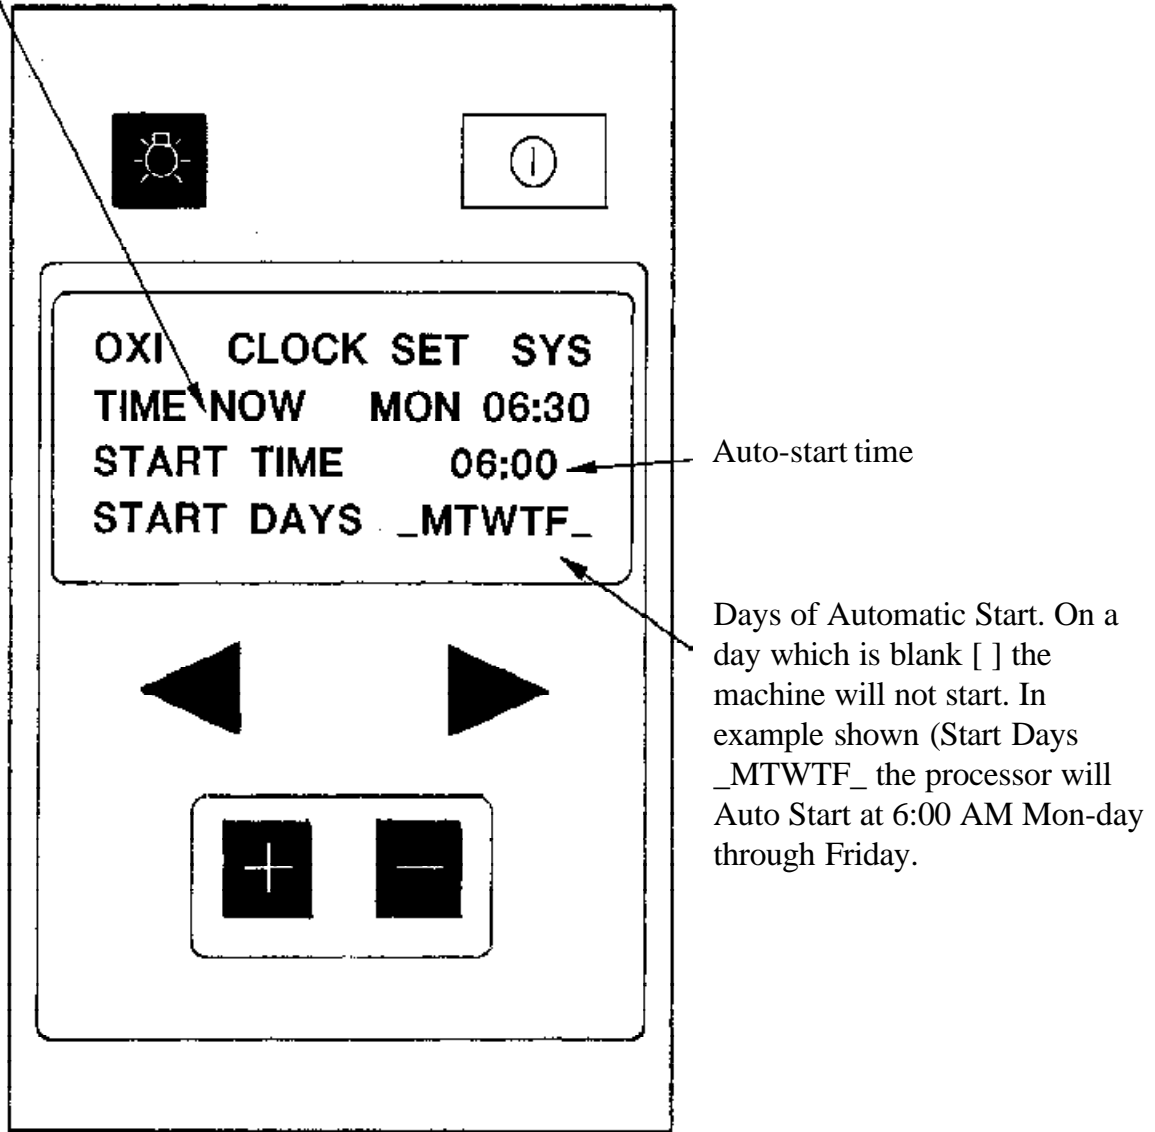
OXI CLOCK SET SYS
TIME NOW MON 06:30
START TIME 06:00
START DAYS _MTWTF_

Auto-start time

Days of Automatic Start. On a day which is blank [ ] the machine will not start. In example shown (Start Days _MTWTF_ the processor will Auto Start at 6:00 AM Mon-day through Friday.

+ —